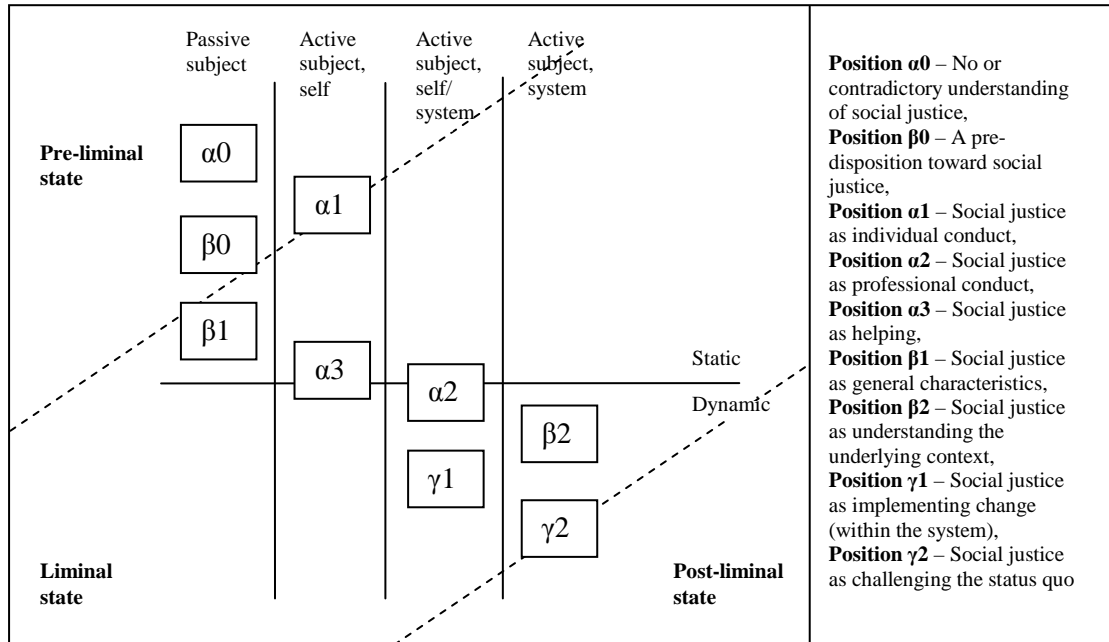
Passive subject

Active subject, self

Active subject, self/ system

Active subject, system

Pre-liminal state

$\alpha0$

$\alpha1$

$\beta0$

$\beta1$

$\alpha3$

$\alpha2$

Static

Dynamic

$\beta2$

$\gamma1$

$\gamma2$

Liminal state

Post-liminal state

**Position $\alpha0$** – No or contradictory understanding of social justice,
**Position $\beta0$** – A pre-disposition toward social justice,
**Position $\alpha1$** – Social justice as individual conduct,
**Position $\alpha2$** – Social justice as professional conduct,
**Position $\alpha3$** – Social justice as helping,
**Position $\beta1$** – Social justice as general characteristics,
**Position $\beta2$** – Social justice as understanding the underlying context,
**Position $\gamma1$** – Social justice as implementing change (within the system),
**Position $\gamma2$** – Social justice as challenging the status quo